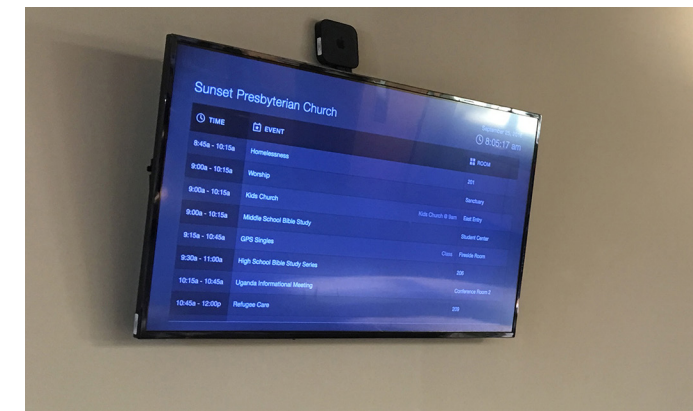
Sunset Presbyterian Church

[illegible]
9:05:17 am

| TIME | EVENT | ROOM |
|---|---|---|
| 8:45a - 10:15a | Homelessness | 201 |
| 9:00a - 10:15a | Worship | Sanctuary |
| 9:00a - 10:15a | Kids Church | Kids Church & Sanc East Entry |
| 9:00a - 10:15a | Middle School Bible Study | Student Center |
| 9:15a - 10:45a | GPS Singles | Close Fireside Room |
| 9:30a - 11:00a | High School Bible Study Series | 206 |
| 10:15a - 10:45a | Uganda Informational Meeting | Conference Room 2 |
| 10:45a - 12:00p | Refugee Care | 205 |